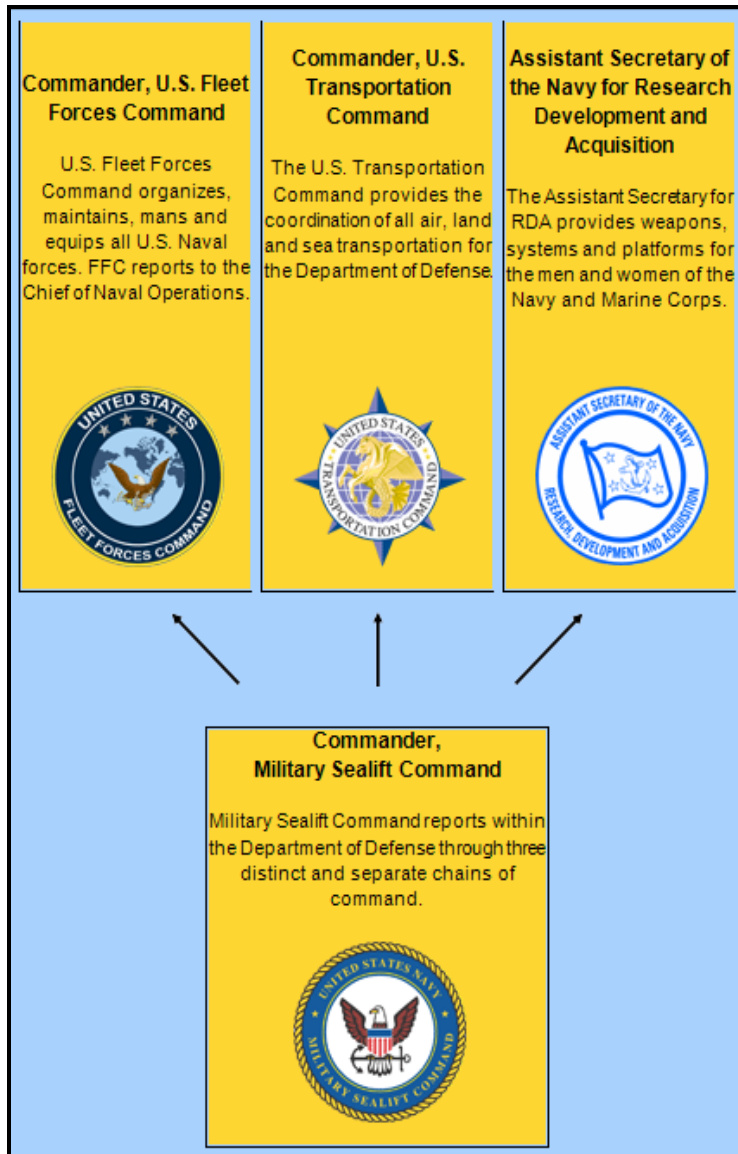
Commander, U.S. Fleet Forces Command

U.S. Fleet Forces Command organizes, maintains, mans and equips all U.S. Naval forces. FFC reports to the Chief of Naval Operations.

UNITED STATES FLEET FORCES COMMAND

Commander, U.S. Transportation Command

The U.S. Transportation Command provides the coordination of all air, land and sea transportation for the Department of Defense.

UNITED STATES TRANSPORTATION COMMAND

Assistant Secretary of the Navy for Research Development and Acquisition

The Assistant Secretary for RDA provides weapons, systems and platforms for the men and women of the Navy and Marine Corps.

ASSISTANT SECRETARY OF THE NAVY RESEARCH, DEVELOPMENT AND ACQUISITION

Commander, Military Sealift Command

Military Sealift Command reports within the Department of Defense through three distinct and separate chains of command.

UNITED STATES NAVY MILITARY SEALIFT COMMAND